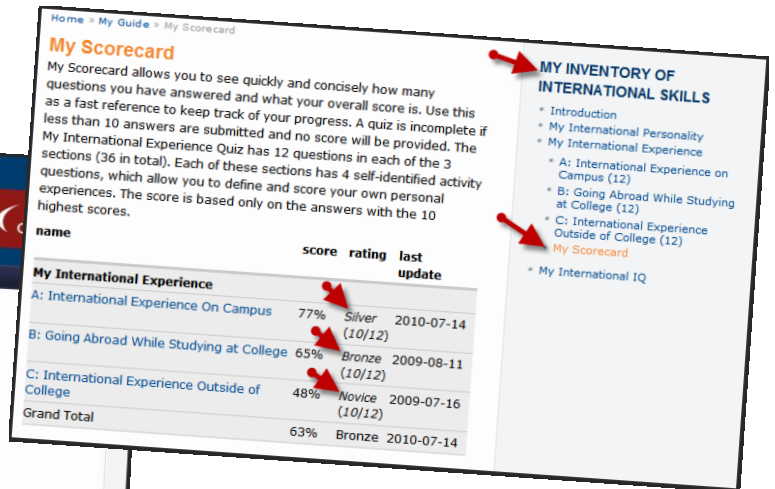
Home » My Guide » My Scorecard

My Scorecard

My Scorecard allows you to see quickly and concisely how many questions you have answered and what your overall score is. Use this as a fast reference to keep track of your progress. A quiz is incomplete if less than 10 answers are submitted and no score will be provided. The My International Experience Quiz has 12 questions in each of the 3 sections (36 in total). Each of these sections has 4 self-identified activity questions, which allow you to define and score your own personal experiences. The score is based only on the answers with the 10 highest scores.

| name | score | rating | last update |
|---|---|---|---|
| **My International Experience** | | | |
| A: International Experience On Campus | 77% | Silver (10/12) | 2010-07-14 |
| B: Going Abroad While Studying at College | 65% | Bronze (10/12) | 2009-08-11 |
| C: International Experience Outside of College | 48% | Novice (10/12) | 2009-07-16 |
| Grand Total | 63% | Bronze | 2010-07-14 |

MY INVENTORY OF INTERNATIONAL SKILLS

* Introduction
* My International Personality
* My International Experience
  * A: International Experience on Campus (12)
  * B: Going Abroad While Studying at College (12)
  * C: International Experience Outside of College (12)
  * My Scorecard
* My International IQ